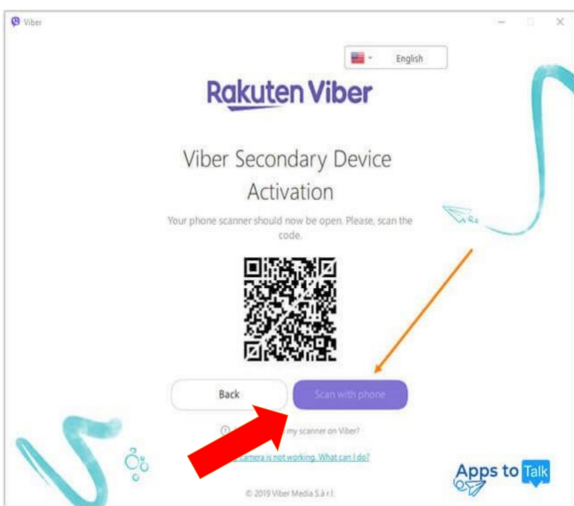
Viber

English

Rakuten Viber

Viber Secondary Device Activation

Your phone scanner should now be open. Please, scan the code.

Back

Scan with phone

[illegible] my scanner on Viber?

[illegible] camera is not working. What can I do?

Apps to Talk

© 2019 Viber Media S.à r.l.